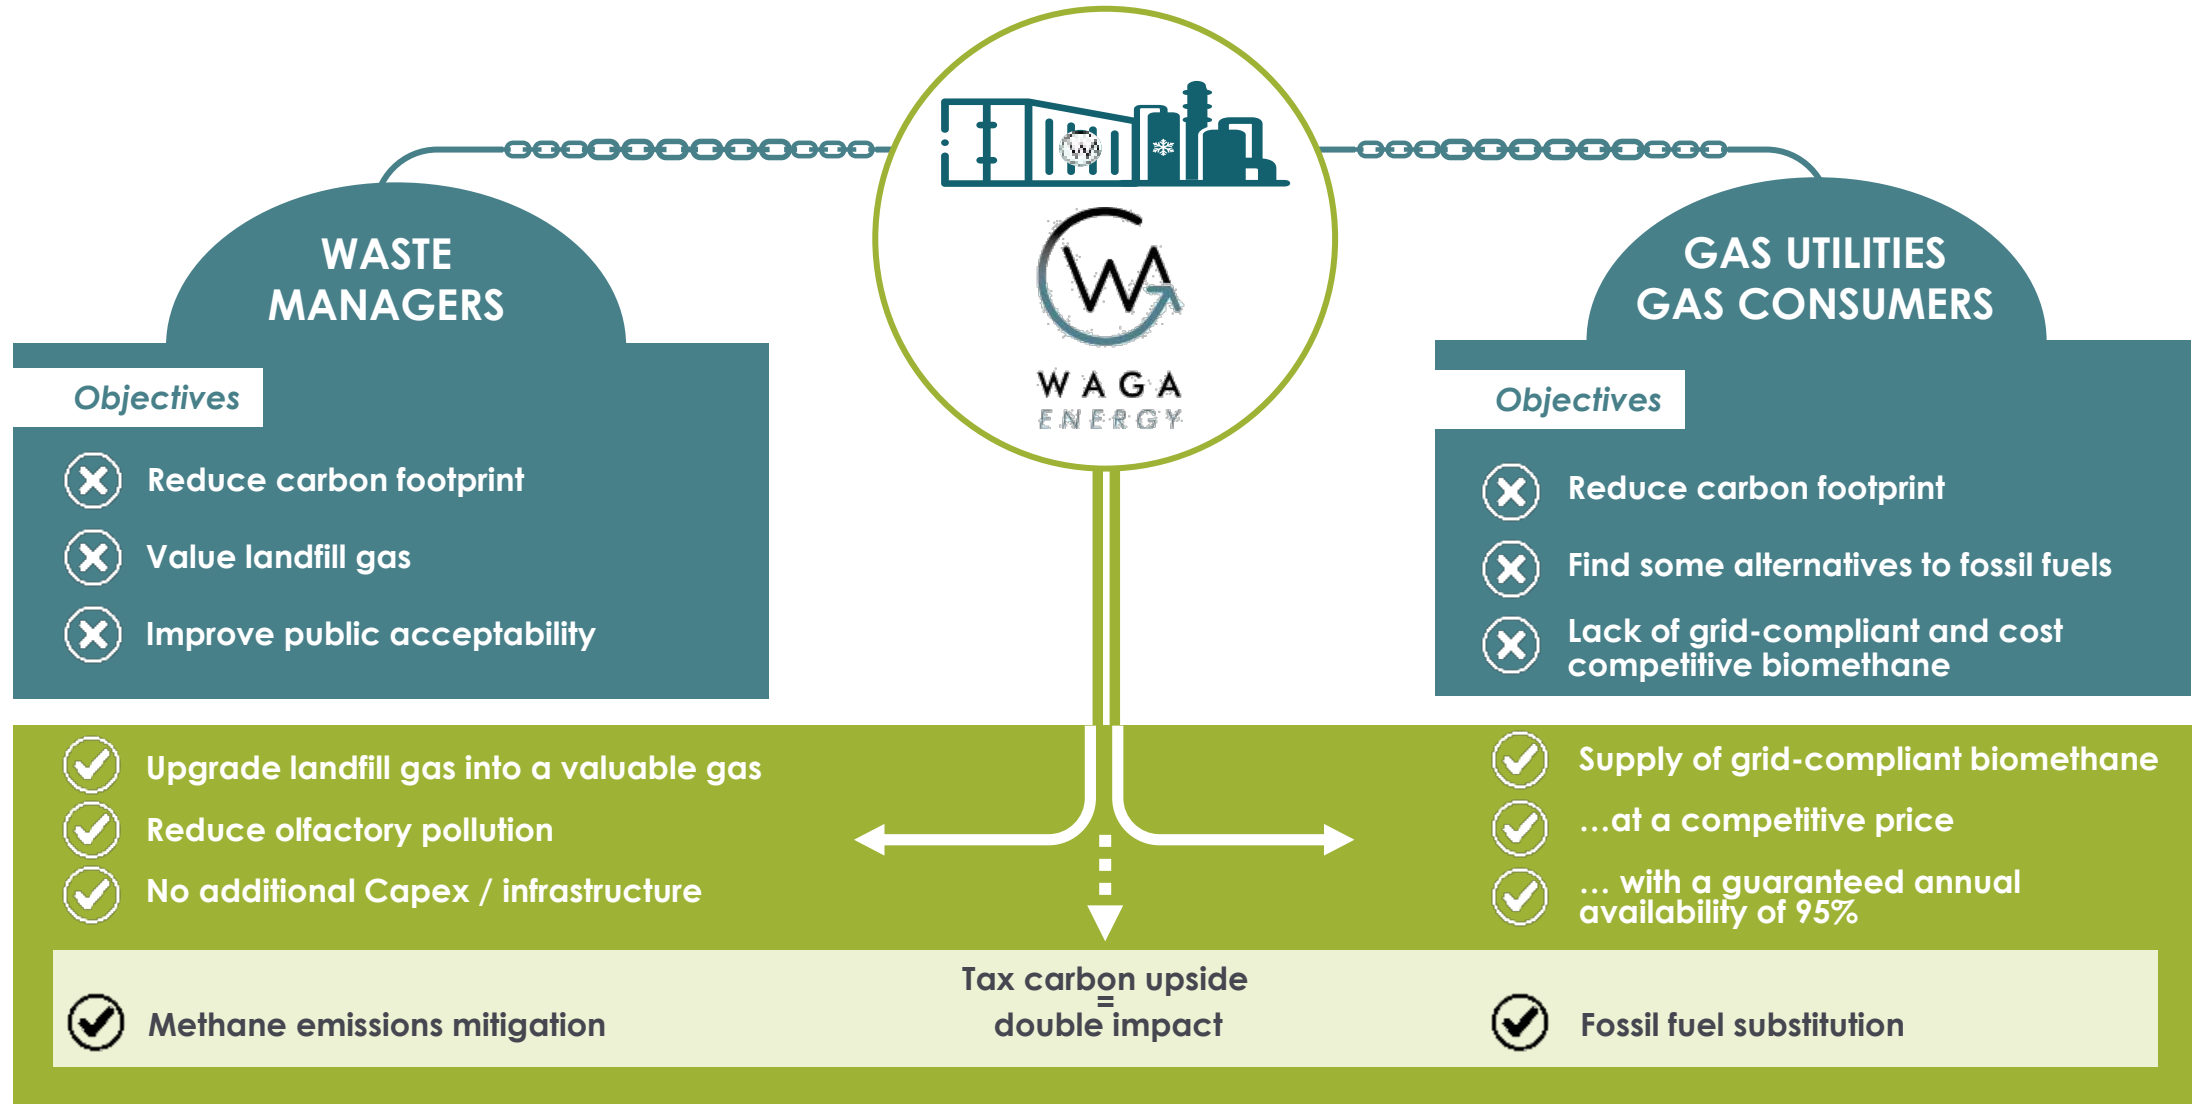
WASTE MANAGERS

Objectives

Reduce carbon footprint

Value landfill gas

Improve public acceptability

WAGA ENERGY

GAS UTILITIES
GAS CONSUMERS

Objectives

Reduce carbon footprint

Find some alternatives to fossil fuels

Lack of grid-compliant and cost competitive biomethane

Upgrade landfill gas into a valuable gas

Reduce olfactory pollution

No additional Capex / infrastructure

Supply of grid-compliant biomethane

...at a competitive price

... with a guaranteed annual availability of 95%

Methane emissions mitigation

Tax carbon upside
=
double impact

Fossil fuel substitution